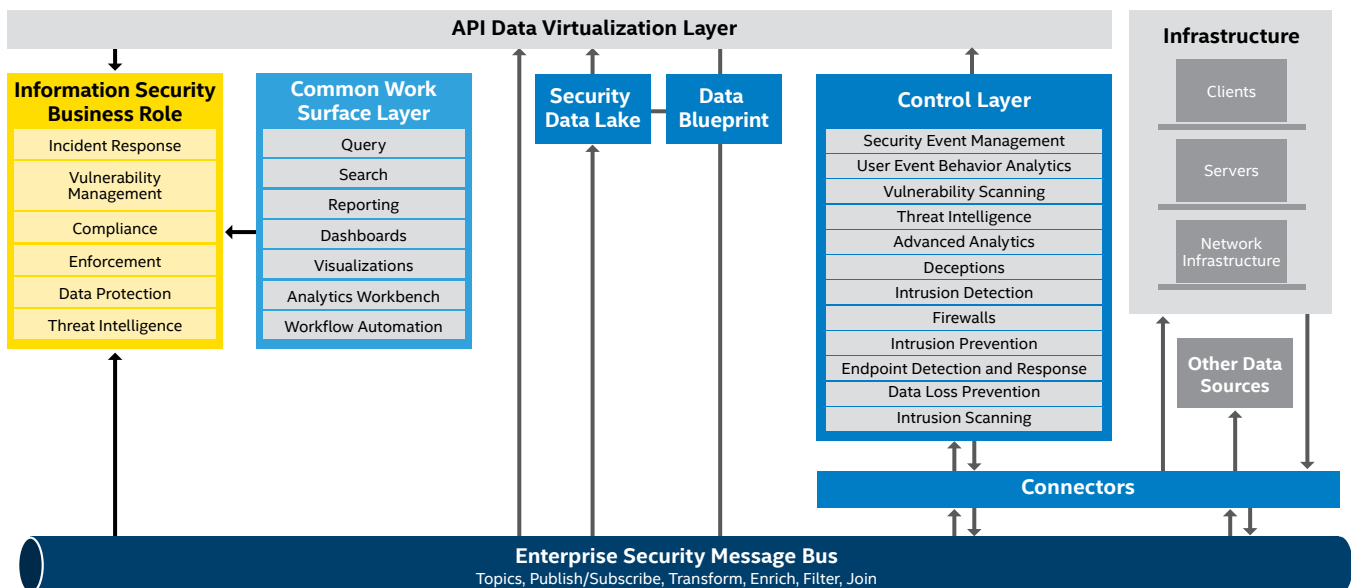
API Data Virtualization Layer

Infrastructure

Clients

Servers

Network Infrastructure

Information Security Business Role

Incident Response

Vulnerability Management

Compliance

Enforcement

Data Protection

Threat Intelligence

Common Work Surface Layer

Query

Search

Reporting

Dashboards

Visualizations

Analytics Workbench

Workflow Automation

Security Data Lake

Data Blueprint

Control Layer

Security Event Management

User Event Behavior Analytics

Vulnerability Scanning

Threat Intelligence

Advanced Analytics

Deceptions

Intrusion Detection

Firewalls

Intrusion Prevention

Endpoint Detection and Response

Data Loss Prevention

Intrusion Scanning

Other Data Sources

Connectors

Enterprise Security Message Bus

Topics, Publish/Subscribe, Transform, Enrich, Filter, Join